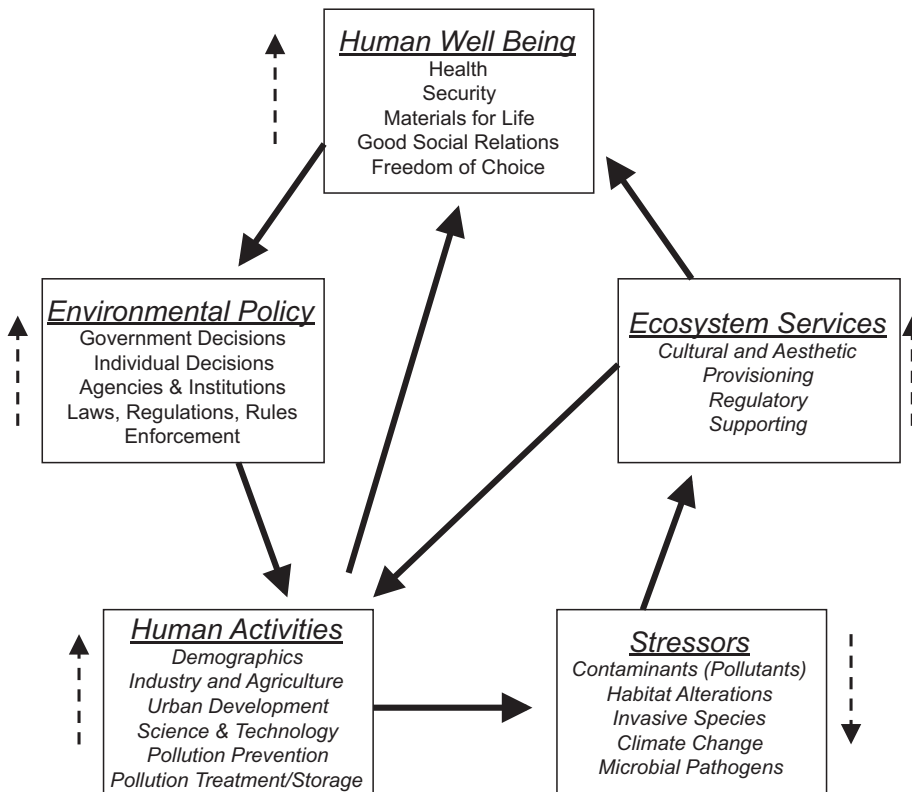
Human Well Being
Health
Security
Materials for Life
Good Social Relations
Freedom of Choice

Environmental Policy
Government Decisions
Individual Decisions
Agencies & Institutions
Laws, Regulations, Rules
Enforcement

Ecosystem Services
Cultural and Aesthetic
Provisioning
Regulatory
Supporting

Human Activities
Demographics
Industry and Agriculture
Urban Development
Science & Technology
Pollution Prevention
Pollution Treatment/Storage

Stressors
Contaminants (Pollutants)
Habitat Alterations
Invasive Species
Climate Change
Microbial Pathogens